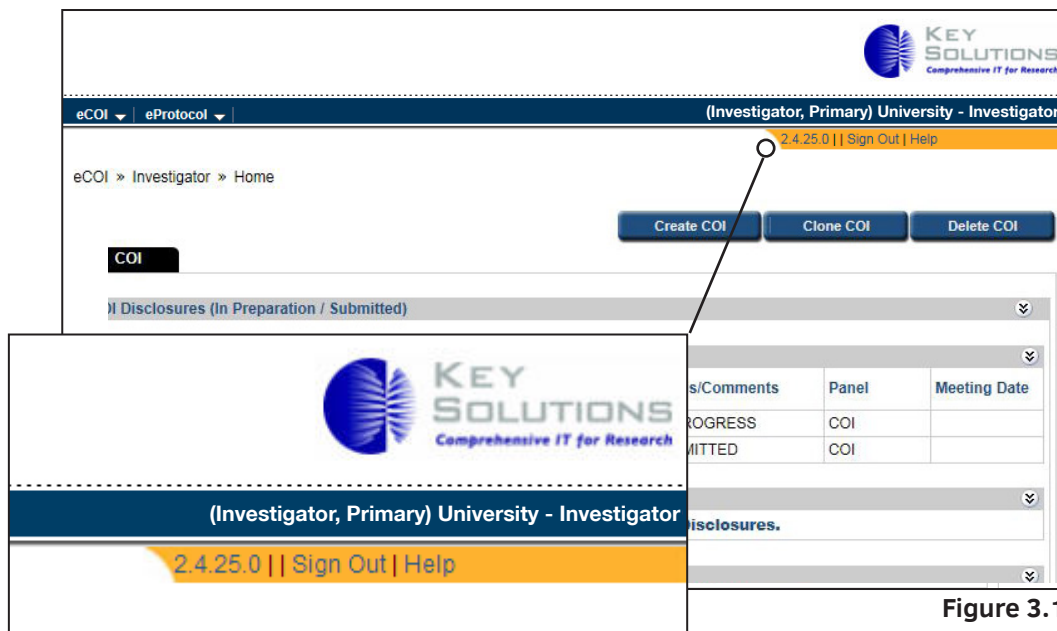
KEY SOLUTIONS
Comprehensive IT for Research

eCOI ▾ | eProtocol ▾

(Investigator, Primary) University - Investigator

2.4.25.0 | | Sign Out | Help

eCOI » Investigator » Home

Create COI | Clone COI | Delete COI

COI

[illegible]I Disclosures (In Preparation / Submitted)

| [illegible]s/Comments | Panel | Meeting Date |
|---|---|---|
| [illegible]ROGRESS | COI | |
| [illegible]MITTED | COI | |

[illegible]isclosures.

KEY SOLUTIONS
Comprehensive IT for Research

(Investigator, Primary) University - Investigator

2.4.25.0 | | Sign Out | Help

Figure 3.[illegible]